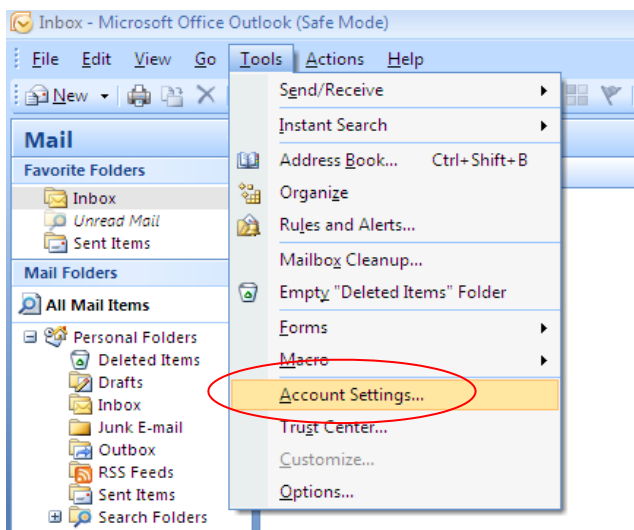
Inbox - Microsoft Office Outlook (Safe Mode)

File Edit View Go Tools Actions Help

New

Mail

Favorite Folders

Inbox

Unread Mail

Sent Items

Mail Folders

All Mail Items

Personal Folders

Deleted Items

Drafts

Inbox

Junk E-mail

Outbox

RSS Feeds

Sent Items

Search Folders

Send/Receive

Instant Search

Address Book... Ctrl+Shift+B

Organize

Rules and Alerts...

Mailbox Cleanup...

Empty "Deleted Items" Folder

Forms

Macro

Account Settings...

Trust Center...

Customize...

Options...